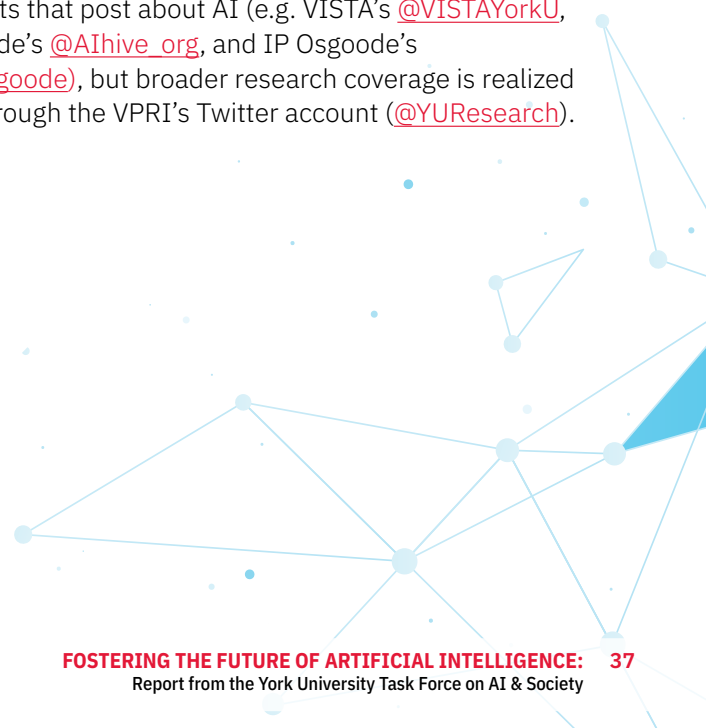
ts that post about AI (e.g. VISTA's @VISTAYorkU, de's @AIhive_org, and IP Osgoode's goode), but broader research coverage is realized rough the VPRI's Twitter account (@YUResearch).

FOSTERING THE FUTURE OF ARTIFICIAL INTELLIGENCE: 37
Report from the York University Task Force on AI & Society